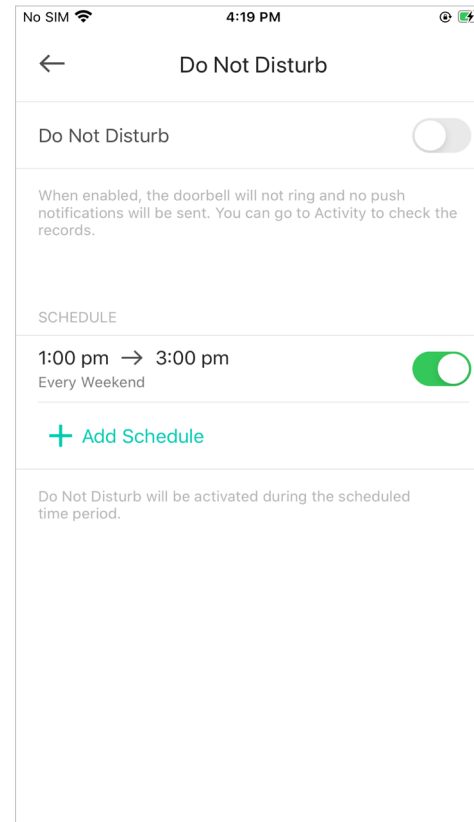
No SIM 4:19 PM

Do Not Disturb

Do Not Disturb

When enabled, the doorbell will not ring and no push notifications will be sent. You can go to Activity to check the records.

SCHEDULE

1:00 pm → 3:00 pm
Every Weekend

+ Add Schedule

Do Not Disturb will be activated during the scheduled time period.